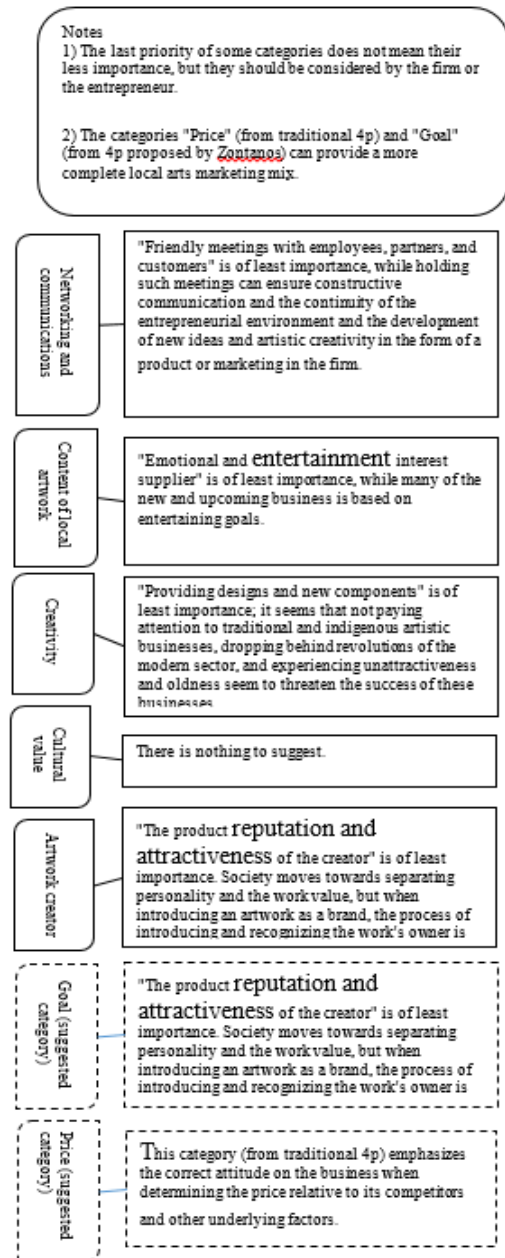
Notes
1) The last priority of some categories does not mean their less importance, but they should be considered by the firm or the entrepreneur.

2) The categories "Price" (from traditional 4p) and "Goal" (from 4p proposed by Zontanos) can provide a more complete local arts marketing mix.

Networking and communications

"Friendly meetings with employees, partners, and customers" is of least importance, while holding such meetings can ensure constructive communication and the continuity of the entrepreneurial environment and the development of new ideas and artistic creativity in the form of a product or marketing in the firm.

Content of local artwork

"Emotional and entertainment interest supplier" is of least importance, while many of the new and upcoming business is based on entertaining goals.

Creativity

"Providing designs and new components" is of least importance; it seems that not paying attention to traditional and indigenous artistic businesses, dropping behind revolutions of the modern sector, and experiencing unattractiveness and oldness seem to threaten the success of these businesses

Cultural value

There is nothing to suggest.

Artwork creator

"The product reputation and attractiveness of the creator" is of least importance. Society moves towards separating personality and the work value, but when introducing an artwork as a brand, the process of introducing and recognizing the work's owner is

Goal (suggested category)

"The product reputation and attractiveness of the creator" is of least importance. Society moves towards separating personality and the work value, but when introducing an artwork as a brand, the process of introducing and recognizing the work's owner is

Price (suggested category)

This category (from traditional 4p) emphasizes the correct attitude on the business when determining the price relative to its competitors and other underlying factors.